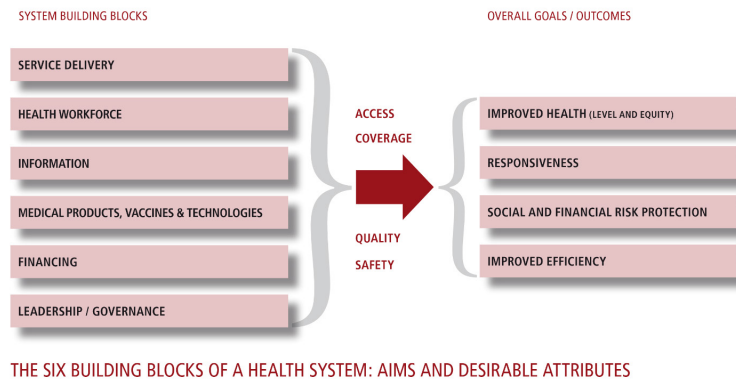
SYSTEM BUILDING BLOCKS

OVERALL GOALS / OUTCOMES

SERVICE DELIVERY

HEALTH WORKFORCE

INFORMATION

MEDICAL PRODUCTS, VACCINES & TECHNOLOGIES

FINANCING

LEADERSHIP / GOVERNANCE

ACCESS

COVERAGE

QUALITY

SAFETY

IMPROVED HEALTH (LEVEL AND EQUITY)

RESPONSIVENESS

SOCIAL AND FINANCIAL RISK PROTECTION

IMPROVED EFFICIENCY

THE SIX BUILDING BLOCKS OF A HEALTH SYSTEM: AIMS AND DESIRABLE ATTRIBUTES